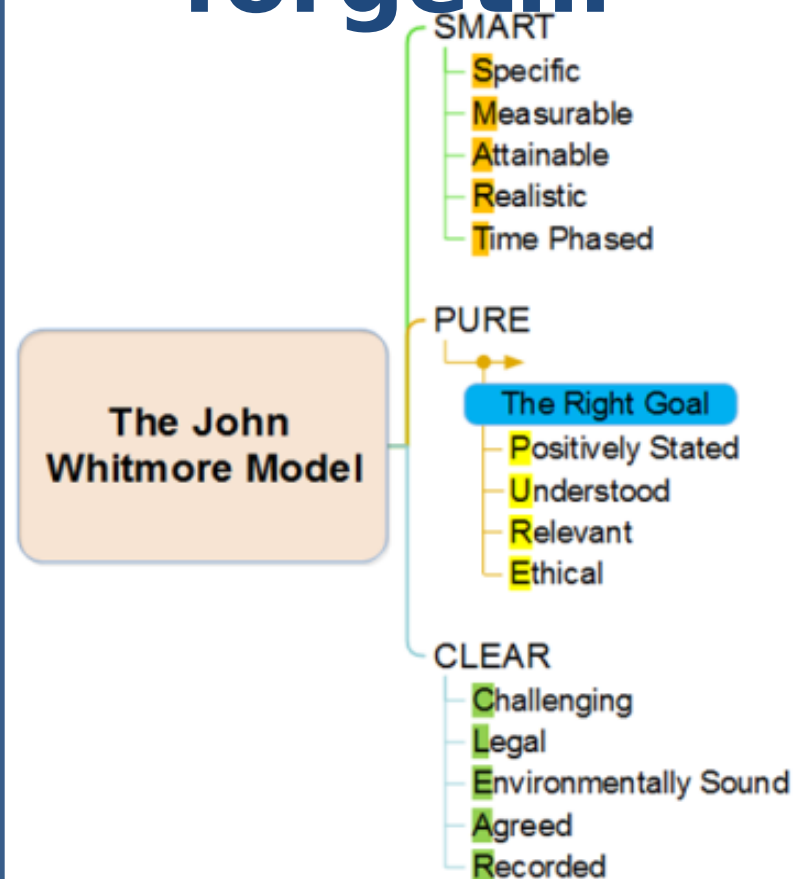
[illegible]

The John Whitmore Model

SMART
Specific
Measurable
Attainable
Realistic
Time Phased

PURE
The Right Goal
Positively Stated
Understood
Relevant
Ethical

CLEAR
Challenging
Legal
Environmentally Sound
Agreed
Recorded